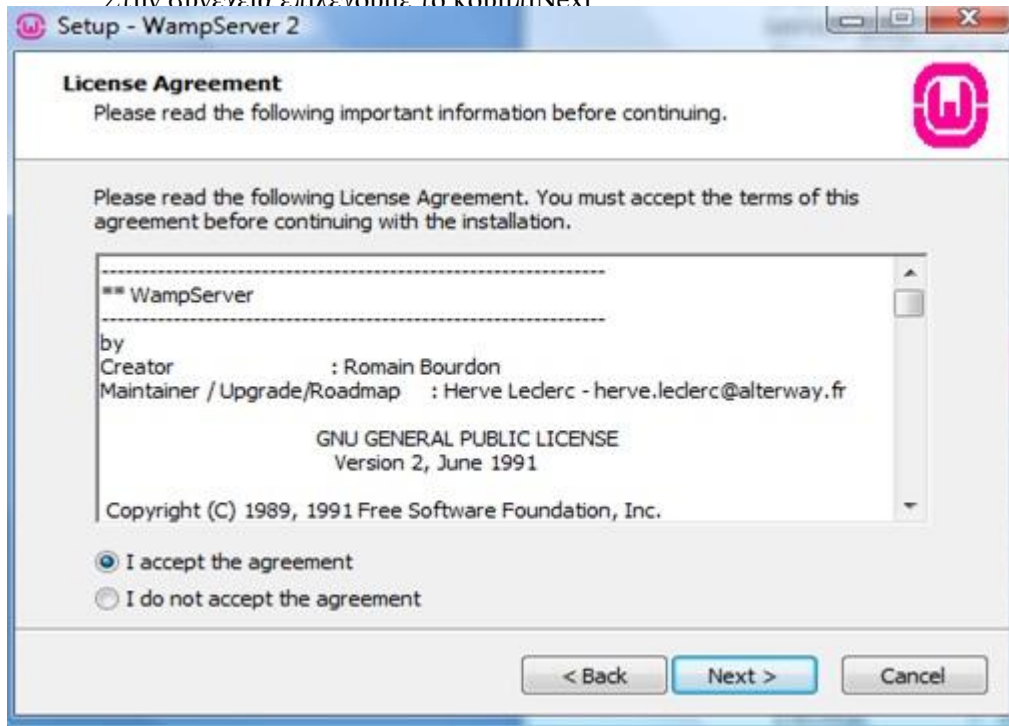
Στην συνέχεια επιλέγουμε το κουμπί Next

Setup - WampServer 2

License Agreement
Please read the following important information before continuing.

Please read the following License Agreement. You must accept the terms of this agreement before continuing with the installation.

-----------------------------------------------------------------
** WampServer
-----------------------------------------------------------------
by
Creator : Romain Bourdon
Maintainer / Upgrade/Roadmap : Herve Leclerc - herve.leclerc@alterway.fr

GNU GENERAL PUBLIC LICENSE
Version 2, June 1991

Copyright (C) 1989, 1991 Free Software Foundation, Inc.

I accept the agreement
I do not accept the agreement

< Back
Next >
Cancel